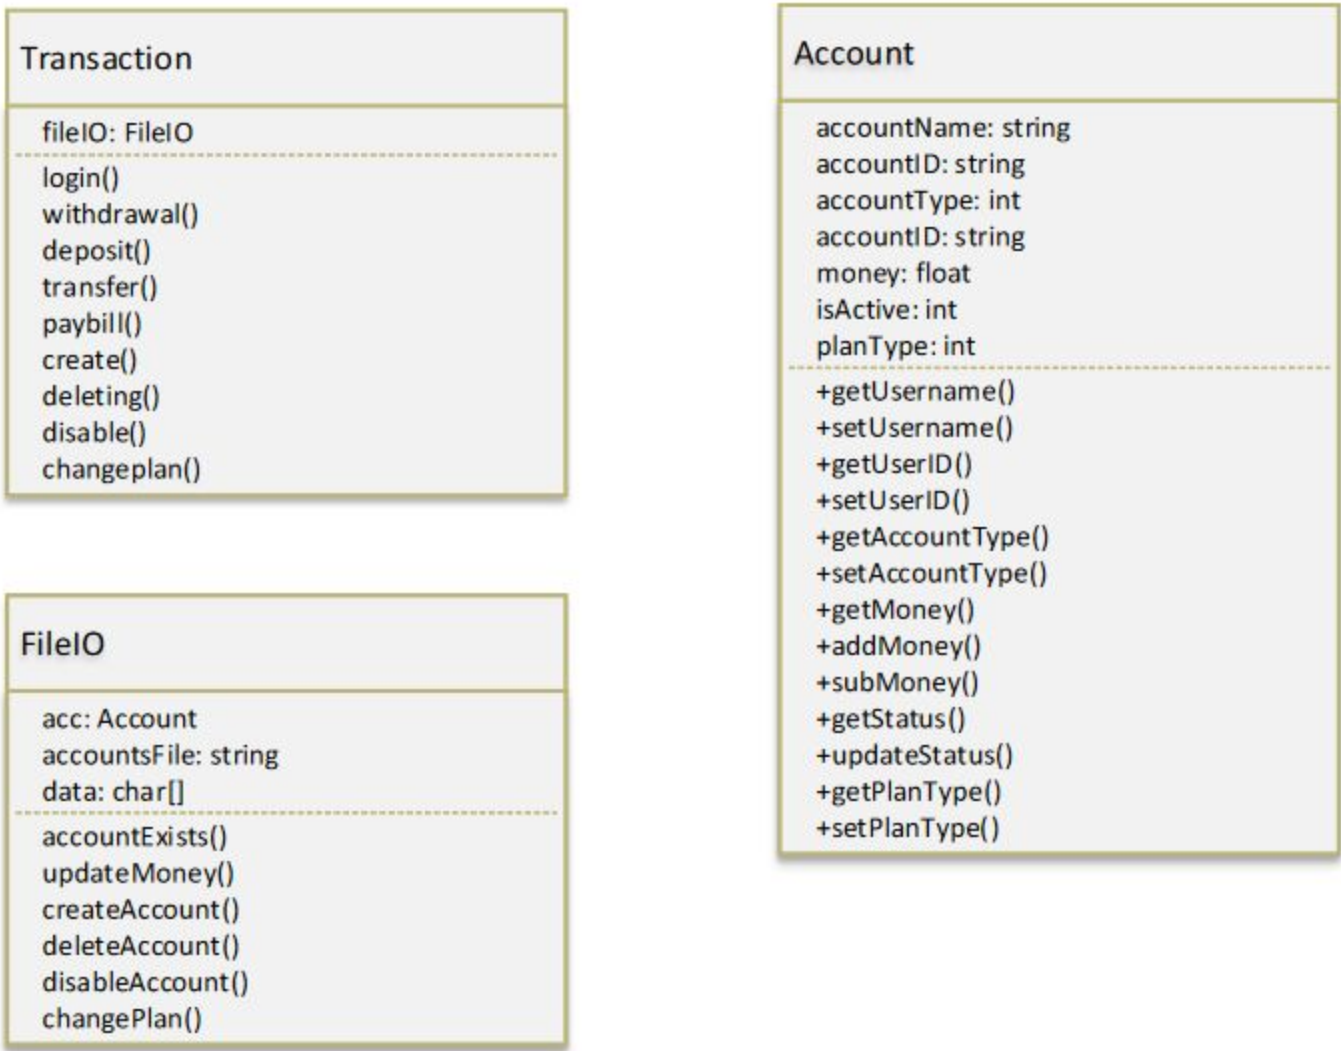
Transaction

fileIO: FileIO

login()
withdrawal()
deposit()
transfer()
paybill()
create()
deleting()
disable()
changeplan()

FileIO

acc: Account
accountsFile: string
data: char[]

accountExists()
updateMoney()
createAccount()
deleteAccount()
disableAccount()
changePlan()

Account

accountName: string
accountID: string
accountType: int
accountID: string
money: float
isActive: int
planType: int

+getUsername()
+setUsername()
+getUserID()
+setUserID()
+getAccountType()
+setAccountType()
+getMoney()
+addMoney()
+subMoney()
+getStatus()
+updateStatus()
+getPlanType()
+setPlanType()